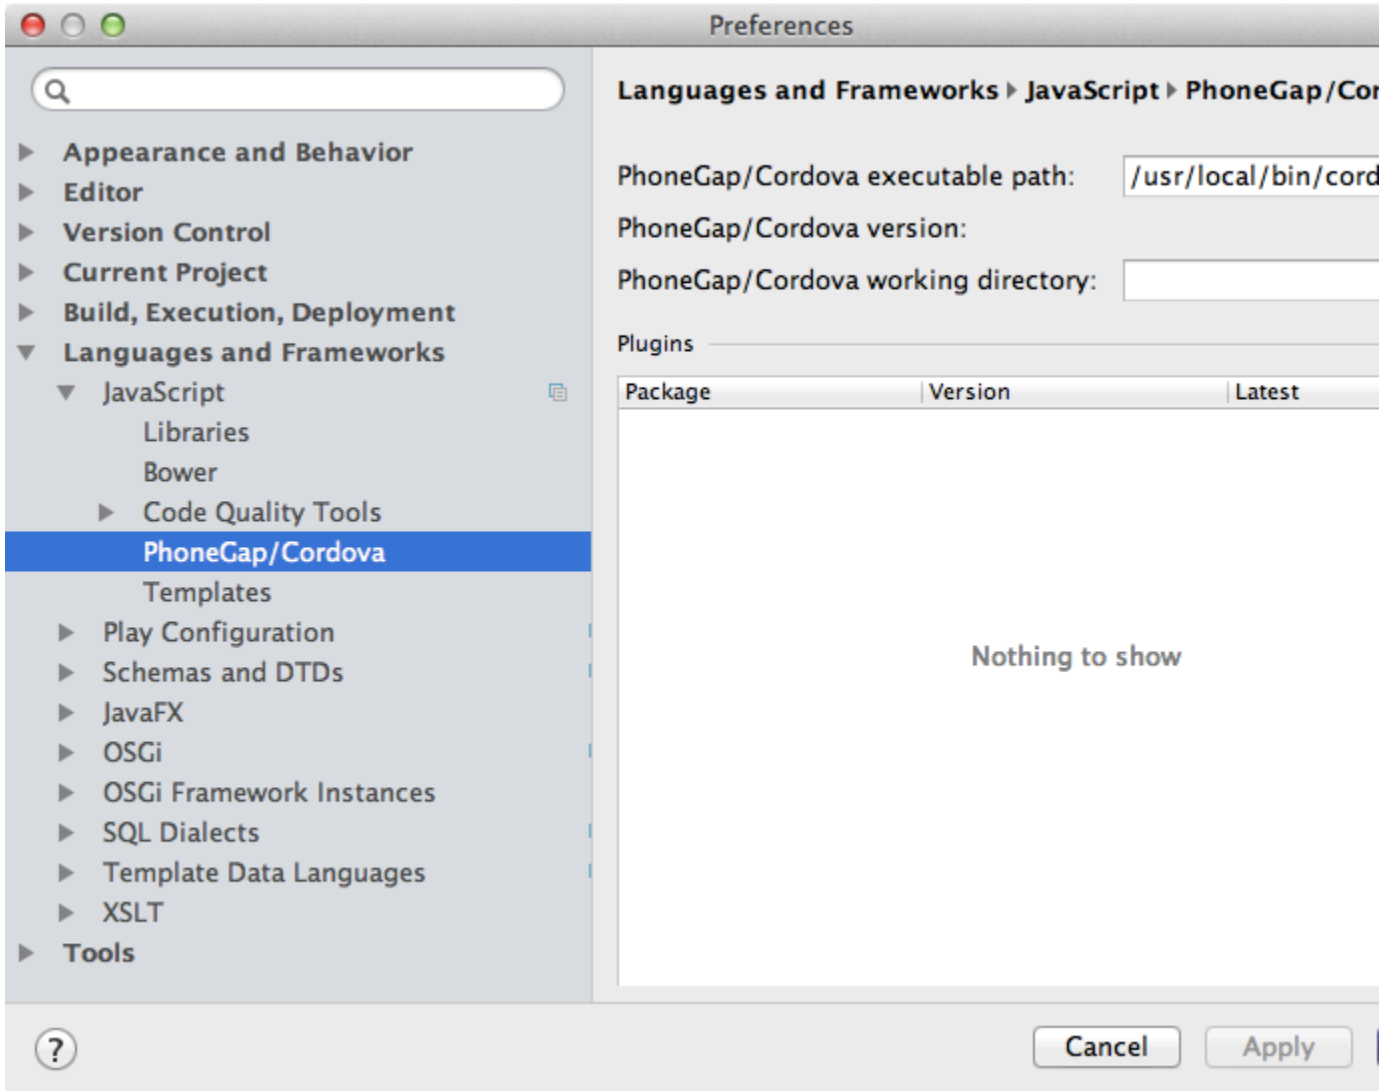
Preferences

Appearance and Behavior
Editor
Version Control
Current Project
Build, Execution, Deployment
Languages and Frameworks
JavaScript
Libraries
Bower
Code Quality Tools
PhoneGap/Cordova
Templates
Play Configuration
Schemas and DTDs
JavaFX
OSGi
OSGi Framework Instances
SQL Dialects
Template Data Languages
XSLT
Tools

Languages and Frameworks ▸ JavaScript ▸ PhoneGap/Cor

PhoneGap/Cordova executable path: /usr/local/bin/cord
PhoneGap/Cordova version:
PhoneGap/Cordova working directory:

Plugins

| Package | Version | Latest |
|---|---|---|

Nothing to show

?
Cancel
Apply